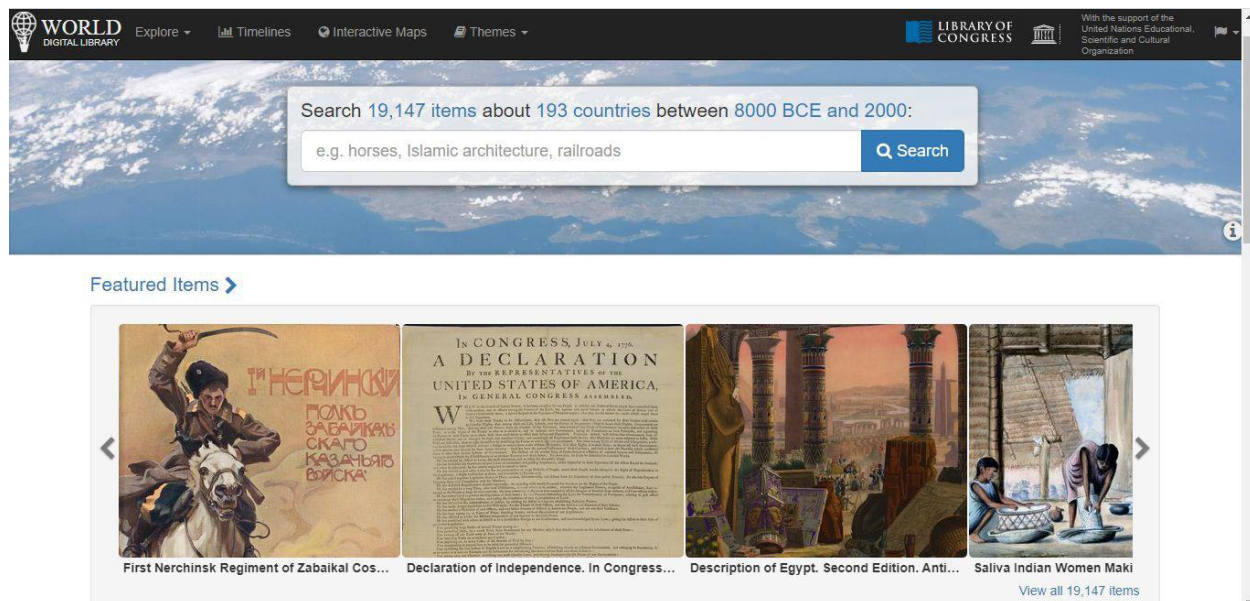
WORLD DIGITAL LIBRARY Explore Timelines Interactive Maps Themes

LIBRARY OF CONGRESS

With the support of the United Nations Educational, Scientific and Cultural Organization

Search 19,147 items about 193 countries between 8000 BCE and 2000:

e.g. horses, Islamic architecture, railroads

Search

Featured Items

1й НЕРЧИНСКІЙ ПОЛКЪ ЗАБАЙКАЛЬСКАГО КАЗАЧЬЯГО ВОЙСКА

IN CONGRESS, JULY 4, 1776. A DECLARATION BY THE REPRESENTATIVES OF THE UNITED STATES OF AMERICA, IN GENERAL CONGRESS ASSEMBLED.

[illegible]

First Nerchinsk Regiment of Zabaikal Cos...

Declaration of Independence. In Congress...

Description of Egypt. Second Edition. Anti...

Saliva Indian Women Maki

View all 19,147 items